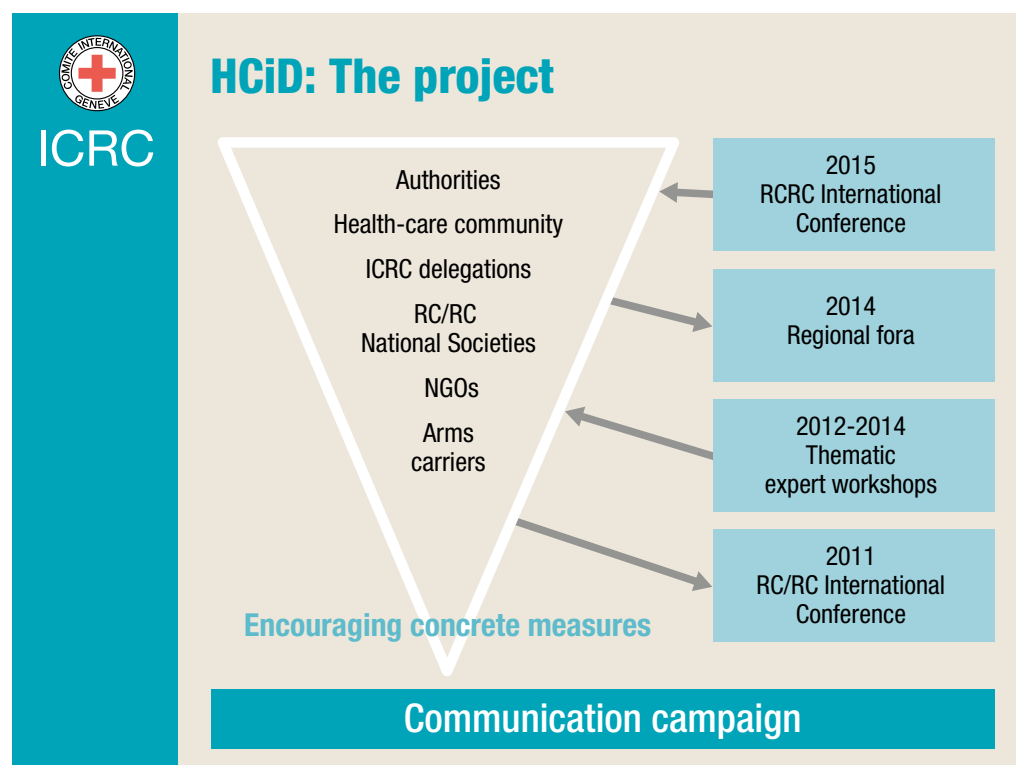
COMITE INTERNATIONAL GENEVE

ICRC

HCiD: The project

Authorities

Health-care community

ICRC delegations

RC/RC National Societies

NGOs

Arms carriers

2015 RCRC International Conference

2014 Regional fora

2012-2014 Thematic expert workshops

2011 RC/RC International Conference

Encouraging concrete measures

Communication campaign